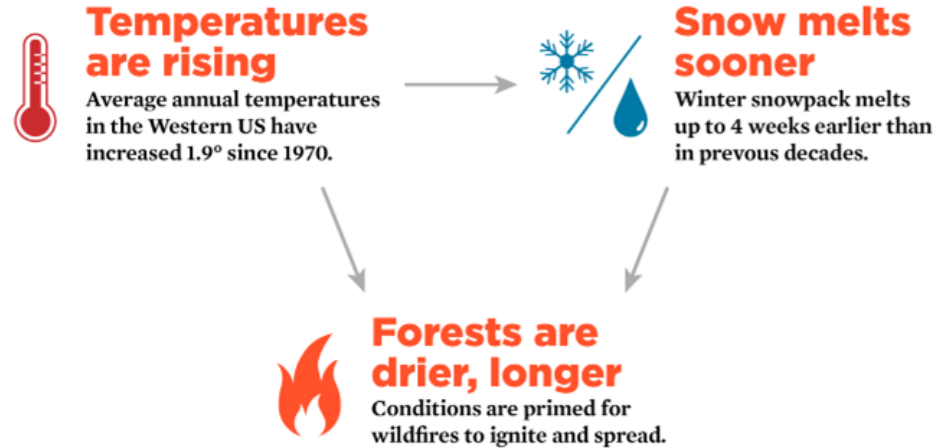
Temperatures are rising

Average annual temperatures in the Western US have increased 1.9° since 1970.

Snow melts sooner

Winter snowpack melts up to 4 weeks earlier than in prevous decades.

Forests are drier, longer

Conditions are primed for wildfires to ignite and spread.